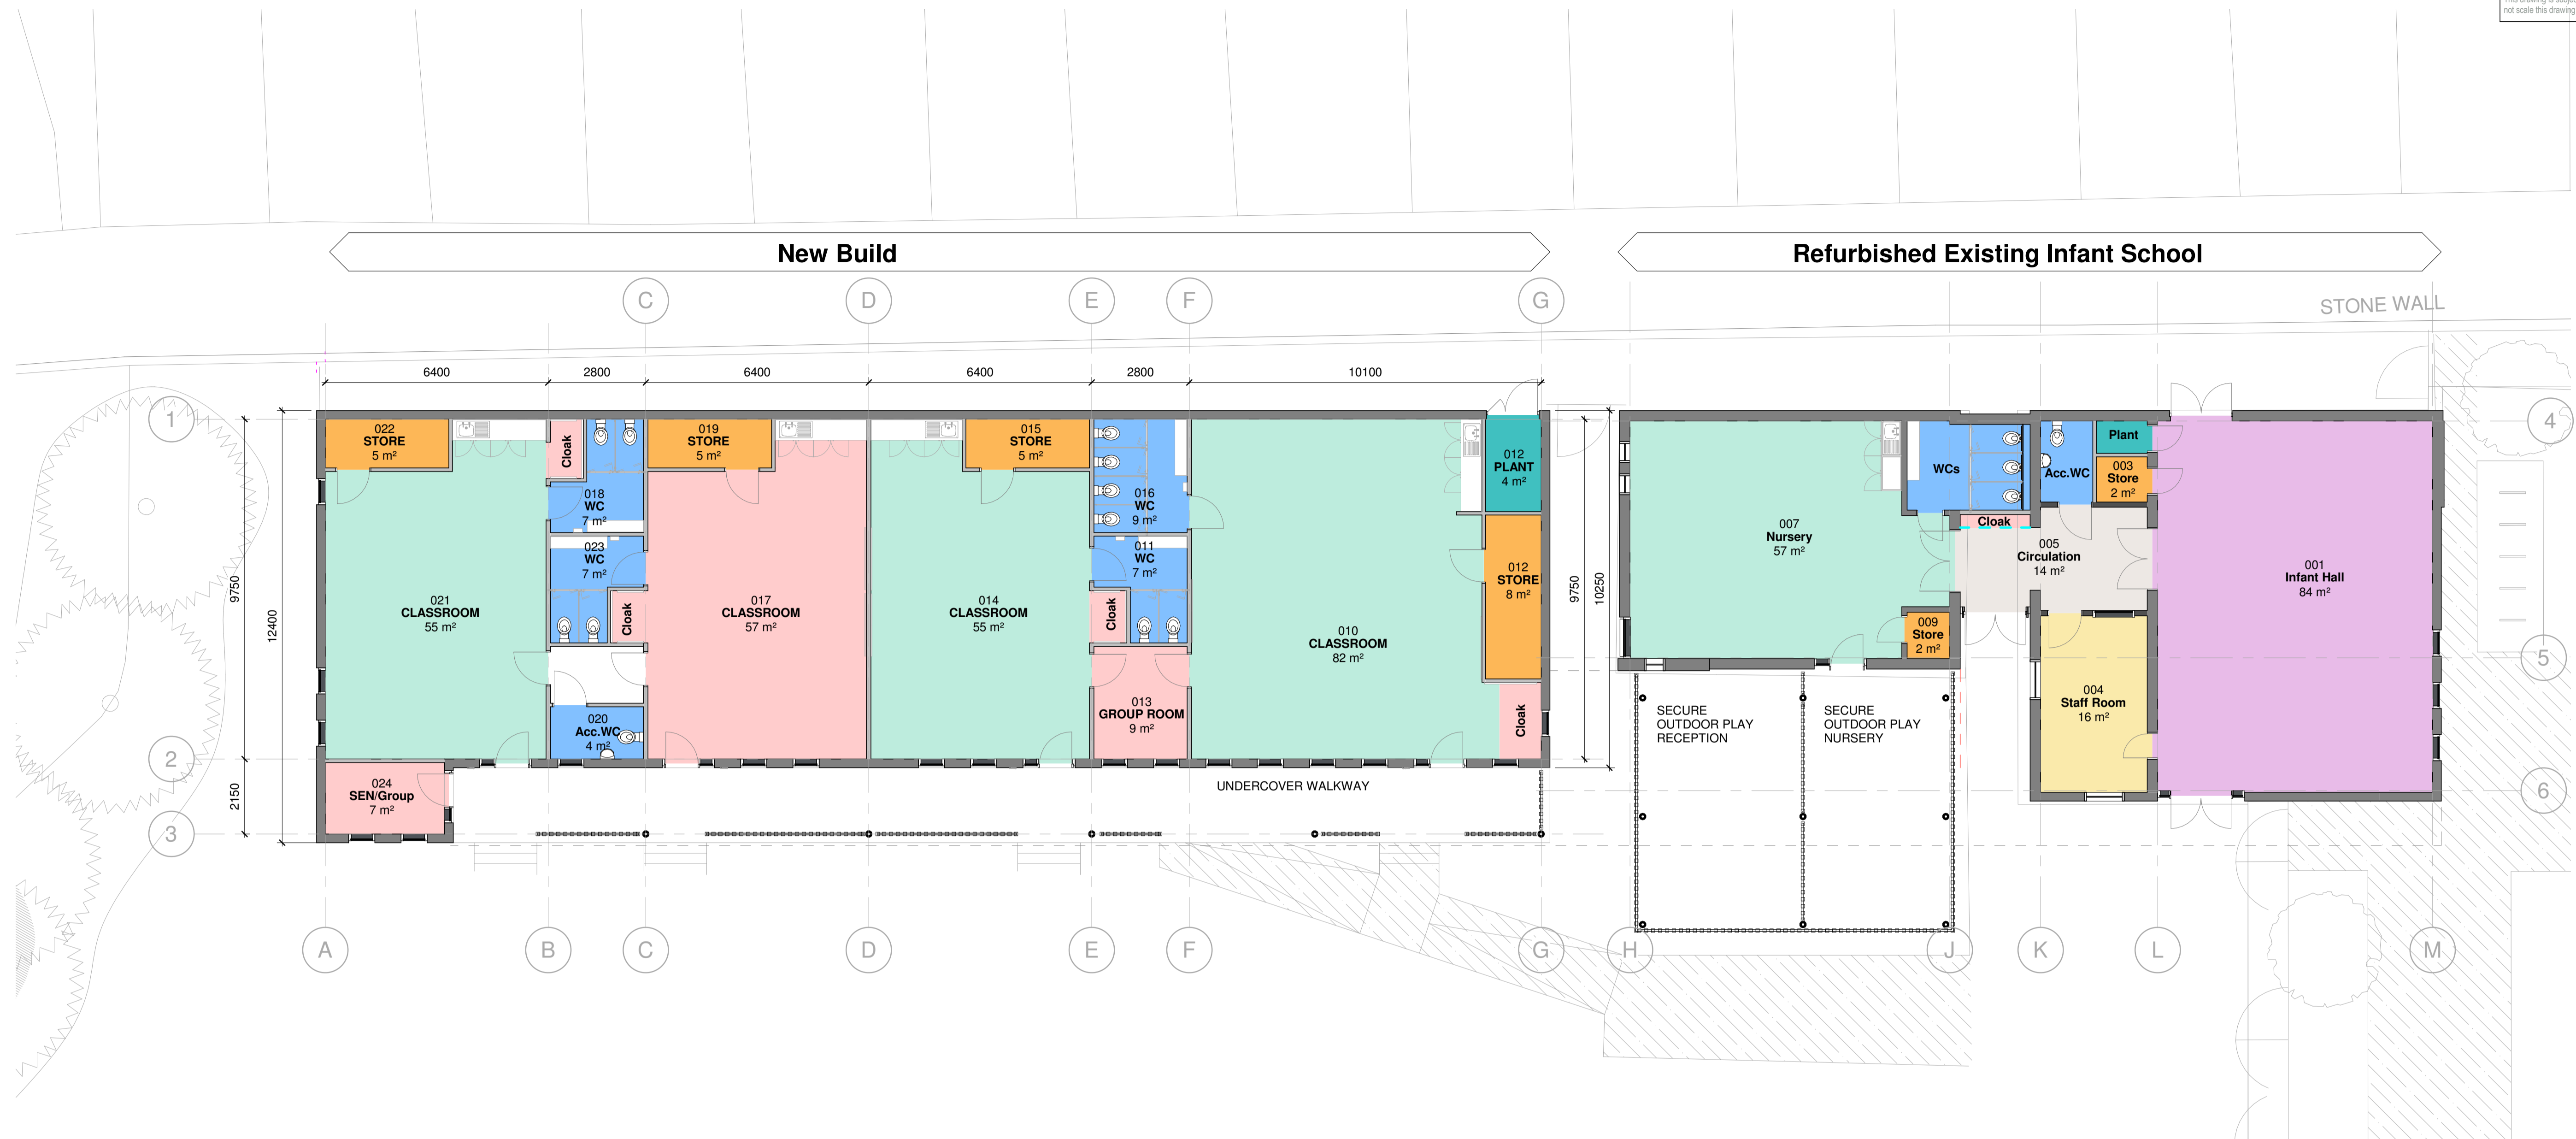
not scale this drawing

New Build

Refurbished Existing Infant School

C D E F G

STONE WALL

6400 2800 6400 6400 2800 10100

1 2 3 4 5 6

9750 12400 2150 9750 10250

022 STORE 5 m²

Cloak

019 STORE 5 m²

015 STORE 5 m²

012 PLANT 4 m²

018 WC 7 m²

023 WC 7 m²

Cloak

016 WC 9 m²

011 WC 7 m²

Cloak

021 CLASSROOM 55 m²

017 CLASSROOM 57 m²

014 CLASSROOM 55 m²

010 CLASSROOM 82 m²

012 STORE 8 m²

020 Acc.WC 4 m²

013 GROUP ROOM 9 m²

Cloak

024 SEN/Group 7 m²

UNDERCOVER WALKWAY

007 Nursery 57 m²

WCs

Acc.WC

Plant

003 Store 2 m²

Cloak

005 Circulation 14 m²

001 Infant Hall 84 m²

009 Store 2 m²

004 Staff Room 16 m²

SECURE OUTDOOR PLAY RECEPTION

SECURE OUTDOOR PLAY NURSERY

A B C D E F G H J K L M